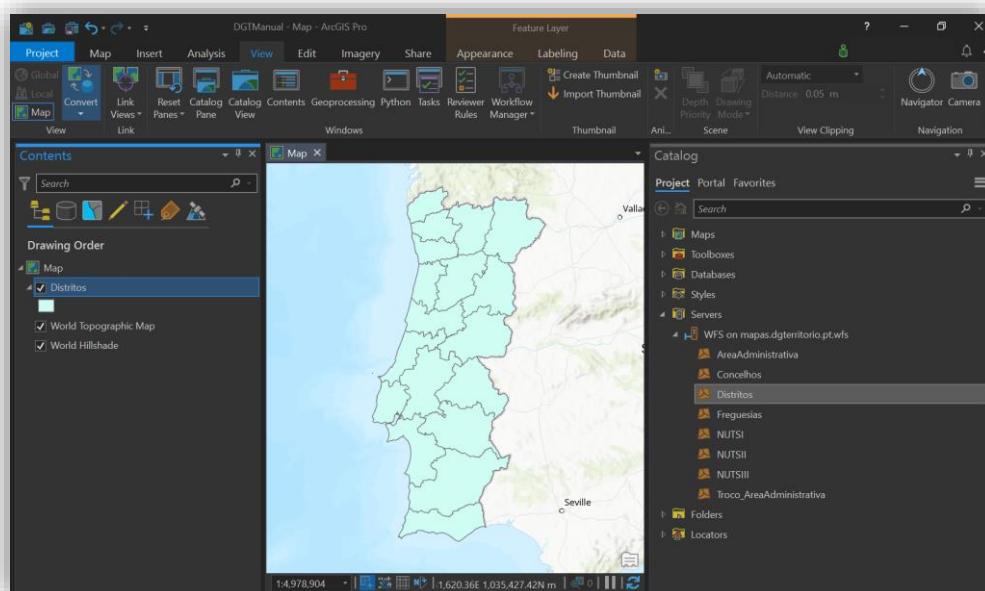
DGTManual - Map - ArcGIS Pro

Feature Layer

?

Project Map Insert Analysis View Edit Imagery Share Appearance Labeling Data

Global
Local
Map
Convert
View

Link Views
Link

Reset Panes
Catalog Pane
Catalog View
Contents
Geoprocessing
Python
Tasks
Reviewer Rules
Workflow Manager
Windows

Create Thumbnail
Import Thumbnail
Thumbnail

Ani...

Depth Priority
Drawing Mode
Scene

Automatic
Distance 0.05 m
View Clipping

Navigator
Camera
Navigation

Contents

Search

Drawing Order

Map
Distritos
World Topographic Map
World Hillshade

Map

Valla
Seville

1:4,978,904
1,620.36E 1,035,427.42N m
0

Catalog

Project Portal Favorites

Search

Maps
Toolboxes
Databases
Styles
Servers
WFS on mapas.dgterritorio.pt.wfs
AreaAdministrativa
Concelhos
Distritos
Freguesias
NUTSI
NUTSII
NUTSIII
Troco_AreaAdministrativa
Folders
Locators